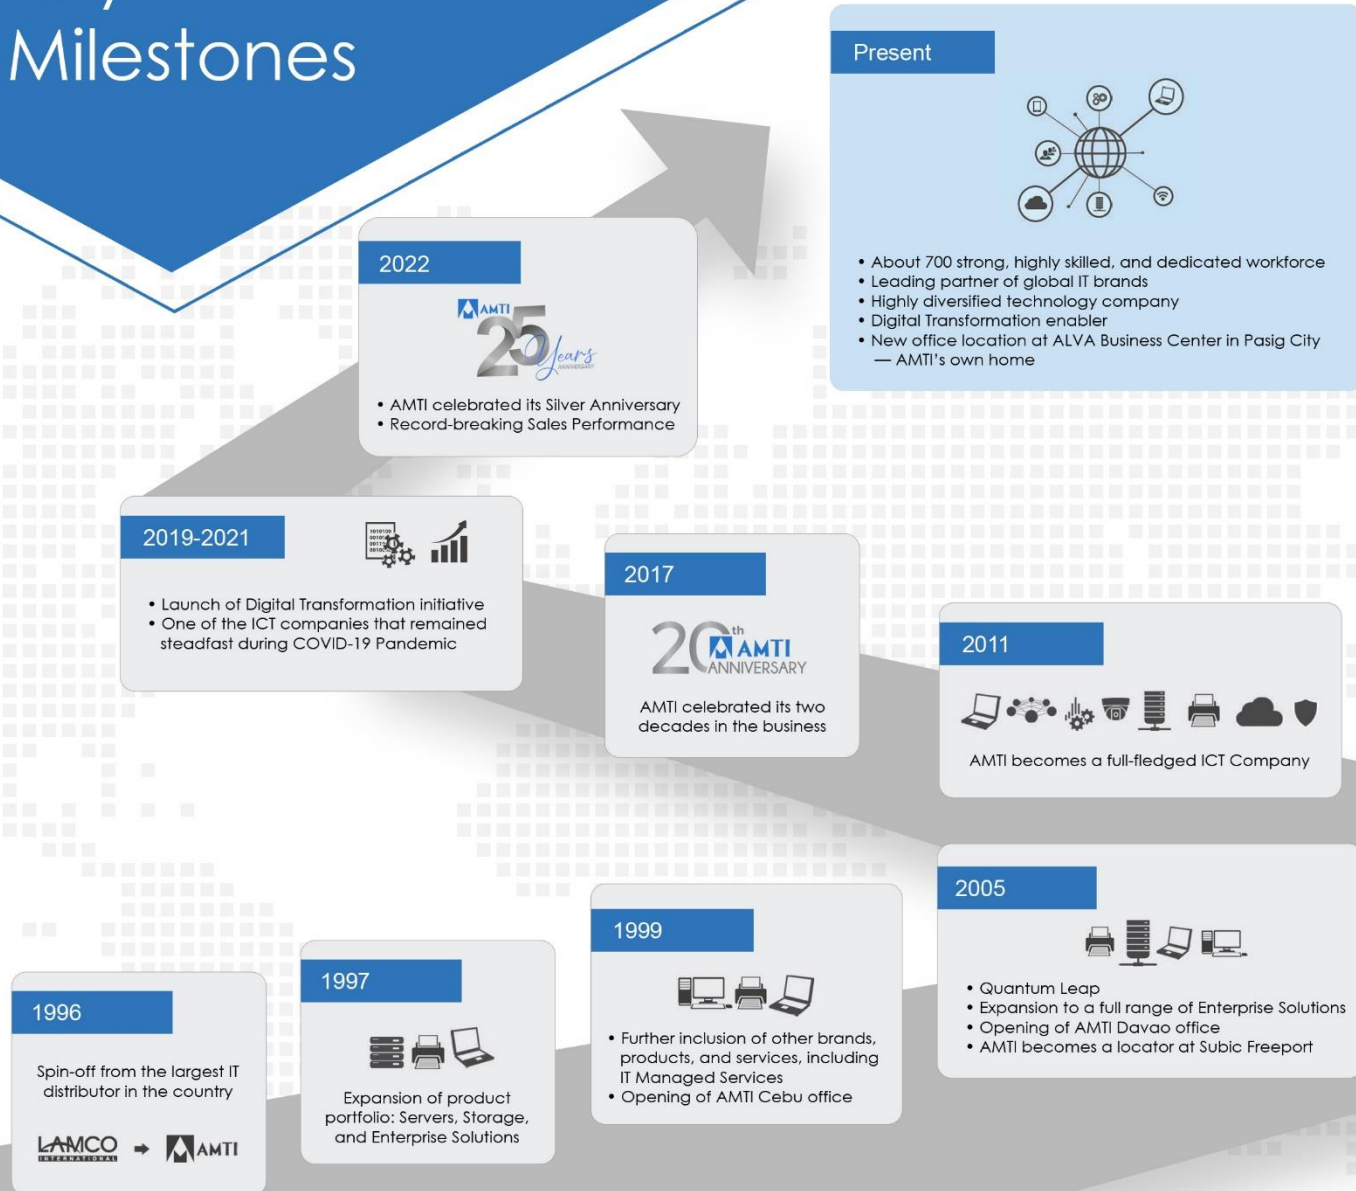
Milestones

Present

• About 700 strong, highly skilled, and dedicated workforce
• Leading partner of global IT brands
• Highly diversified technology company
• Digital Transformation enabler
• New office location at ALVA Business Center in Pasig City — AMTI's own home

2022

AMTI 25 Years ANNIVERSARY

• AMTI celebrated its Silver Anniversary
• Record-breaking Sales Performance

2019-2021

• Launch of Digital Transformation initiative
• One of the ICT companies that remained steadfast during COVID-19 Pandemic

2017

20th AMTI ANNIVERSARY

AMTI celebrated its two decades in the business

2011

AMTI becomes a full-fledged ICT Company

2005

• Quantum Leap
• Expansion to a full range of Enterprise Solutions
• Opening of AMTI Davao office
• AMTI becomes a locator at Subic Freeport

1999

• Further inclusion of other brands, products, and services, including IT Managed Services
• Opening of AMTI Cebu office

1997

Expansion of product portfolio: Servers, Storage, and Enterprise Solutions

1996

Spin-off from the largest IT distributor in the country

LAMCO INTERNATIONAL → AMTI